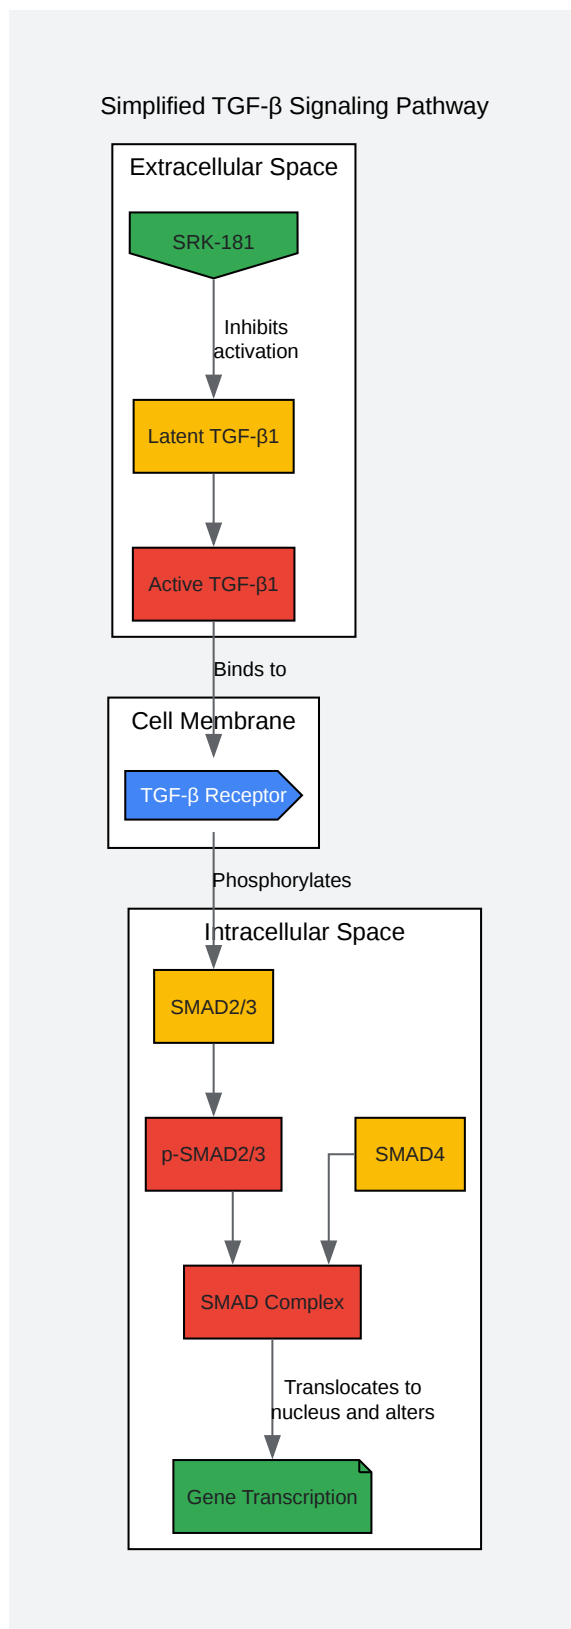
Simplified TGF-β Signaling Pathway

Extracellular Space

SRK-181

Inhibits activation

Latent TGF-β1

Active TGF-β1

Binds to

Cell Membrane

TGF-β Receptor

Phosphorylates

Intracellular Space

SMAD2/3

p-SMAD2/3

SMAD4

SMAD Complex

Translocates to nucleus and alters

Gene Transcription